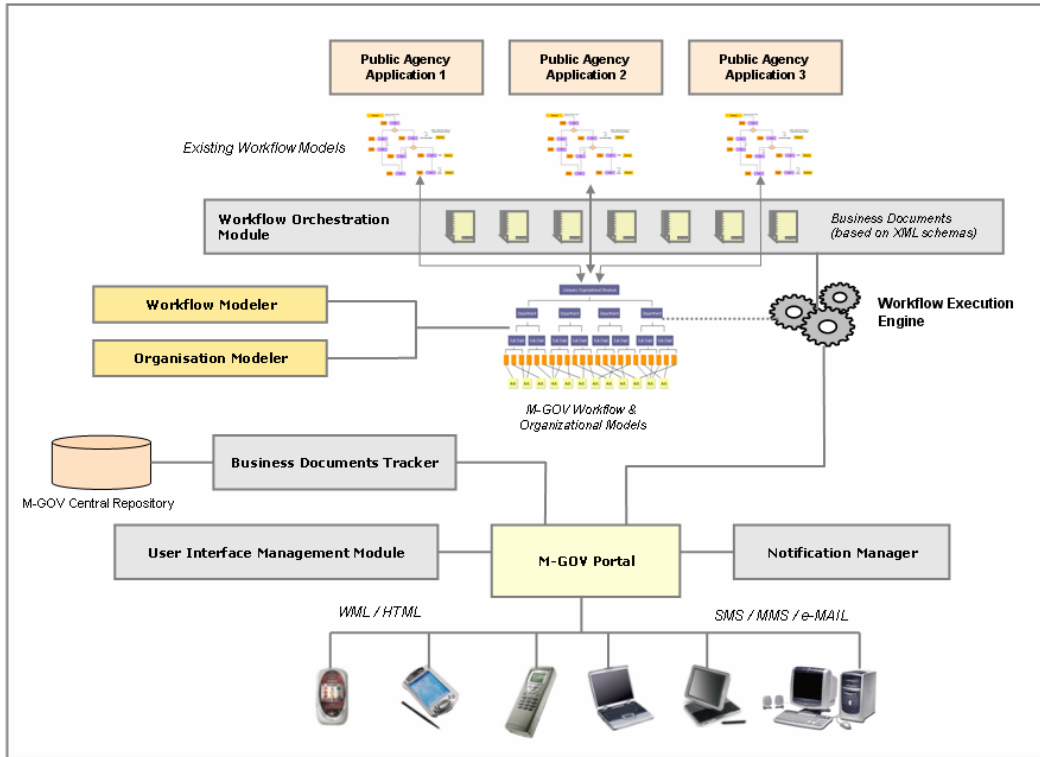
Public Agency Application 1

Public Agency Application 2

Public Agency Application 3

Existing Workflow Models

Workflow Orchestration Module

Business Documents (based on XML schemas)

Workflow Modeler

Organisation Modeler

Workflow Execution Engine

M-GOV Workflow & Organizational Models

Business Documents Tracker

M-GOV Central Repository

User Interface Management Module

M-GOV Portal

Notification Manager

WML / HTML

SMS / MMS / e-MAIL